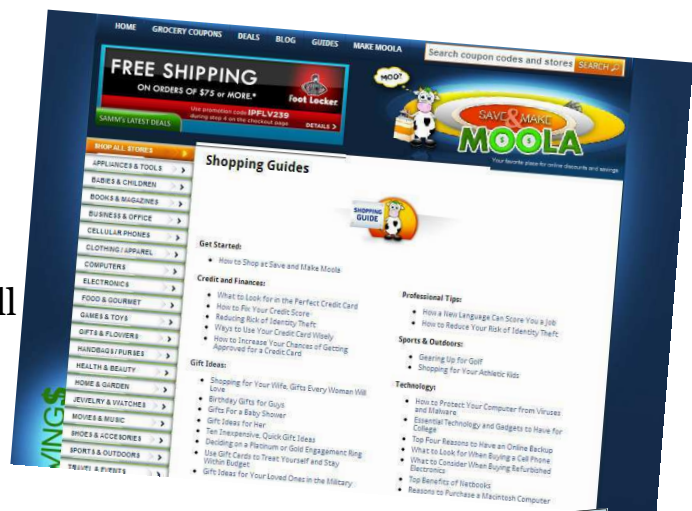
HOME GROCERY COUPONS DEALS BLOG GUIDES MAKE MOOLA

Search coupon codes and stores SEARCH

FREE SHIPPING ON ORDERS OF $75 or MORE.*

Foot Locker

Use promotion code IPFLV239 during step 4 on the checkout page

DETAILS

SAMM'S LATEST DEALS

MOO?

SAVE & MAKE MOOLA

Your favorite place for online discounts and savings

SHOP ALL STORES

APPLIANCES & TOOLS

BABIES & CHILDREN

BOOKS & MAGAZINES

BUSINESS & OFFICE

CELLULAR PHONES

CLOTHING / APPAREL

COMPUTERS

ELECTRONICS

FOOD & GOURMET

GAMES & TOYS

GIFTS & FLOWERS

HANDBAGS / PURSES

HEALTH & BEAUTY

HOME & GARDEN

JEWELRY & WATCHES

MOVIES & MUSIC

SHOES & ACCESSORIES

SPORTS & OUTDOORS

TRAVEL & EVENTS

Shopping Guides

SHOPPING GUIDE

Get Started:

How to Shop at Save and Make Moola

Credit and Finances:

What to Look for in the Perfect Credit Card

How to Fix Your Credit Score

Reducing Risk of Identity Theft

Ways to Use Your Credit Card Wisely

How to Increase Your Chances of Getting Approved for a Credit Card

Gift Ideas:

Shopping for Your Wife, Gifts Every Woman Will Love

Birthday Gifts for Guys

Gifts For a Baby Shower

Gift Ideas for Her

Ten Inexpensive, Quick Gift Ideas

Deciding on a Platinum or Gold Engagement Ring

Use Gift Cards to Treat Yourself and Stay Within Budget

Gift Ideas for Your Loved Ones in the Military

Professional Tips:

How a New Language Can Score You a Job

How to Reduce Your Risk of Identity Theft

Sports & Outdoors:

Gearing Up for Golf

Shopping for Your Athletic Kids

Technology:

How to Protect Your Computer from Viruses and Malware

Essential Technology and Gadgets to Have for College

Top Four Reasons to Have an Online Backup

What to Look for When Buying a Cell Phone

What to Consider When Buying Refurbished Electronics

Top Benefits of Netbooks

Reasons to Purchase a Macintosh Computer

VINGS